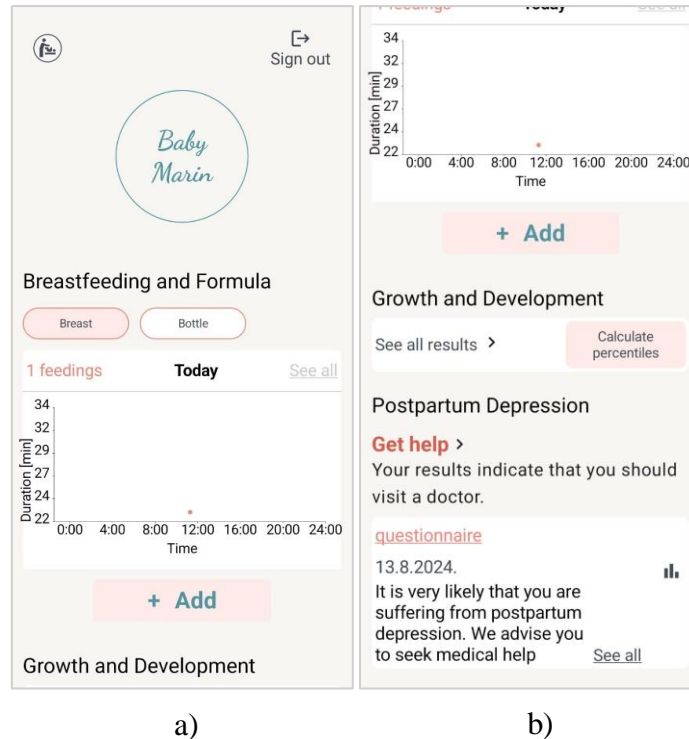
Sign out

Baby Marin

Breastfeeding and Formula

Breast Bottle

1 feedings Today See all

34
32
29
27
24
22
Duration [min]
0:00 4:00 8:00 12:00 16:00 20:00 24:00
Time

+ Add

Growth and Development

a)

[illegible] Today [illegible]

34
32
29
27
24
22
Duration [min]
0:00 4:00 8:00 12:00 16:00 20:00 24:00
Time

+ Add

Growth and Development

See all results >

Calculate percentiles

Postpartum Depression

Get help >

Your results indicate that you should visit a doctor.

questionnaire

13.8.2024.

It is very likely that you are suffering from postpartum depression. We advise you to seek medical help

See all

b)